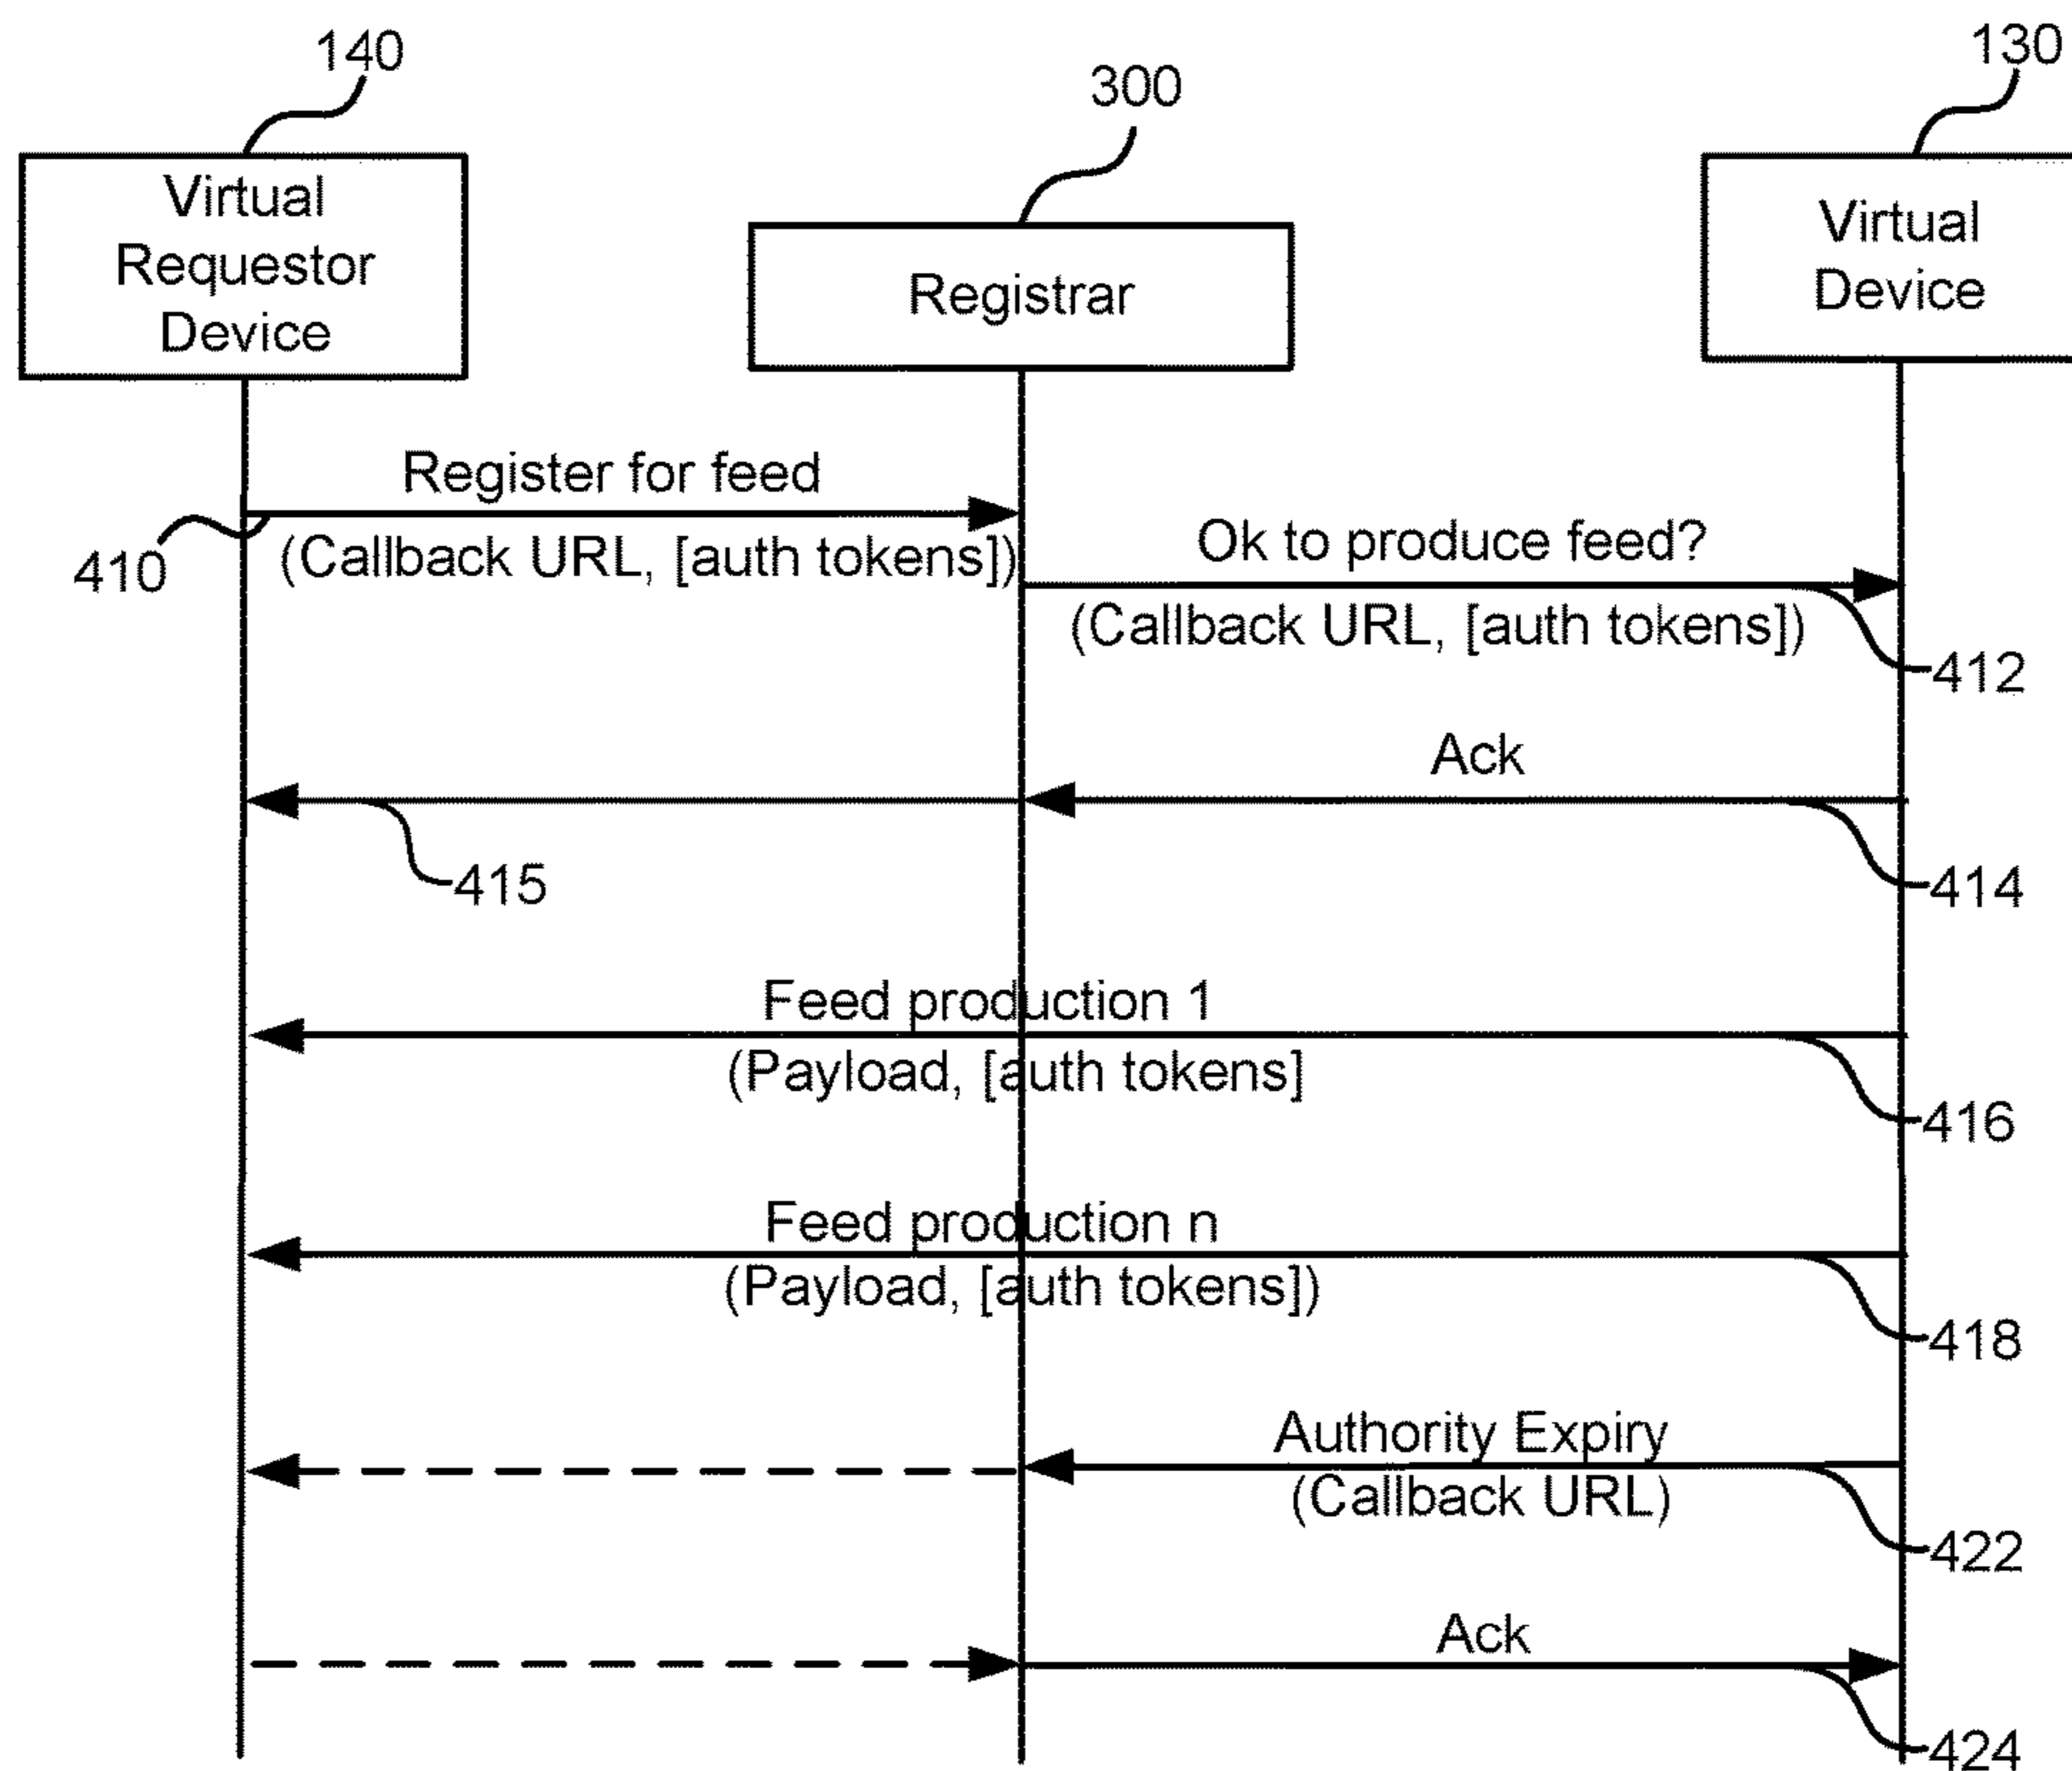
140

300

130

Virtual Requestor Device

Registrar

Virtual Device

Register for feed

(Callback URL, [auth tokens])

410

Ok to produce feed?

(Callback URL, [auth tokens])

412

Ack

415

414

Feed production 1

(Payload, [auth tokens]

416

Feed production n

(Payload, [auth tokens])

418

Authority Expiry

(Callback URL)

422

Ack

424